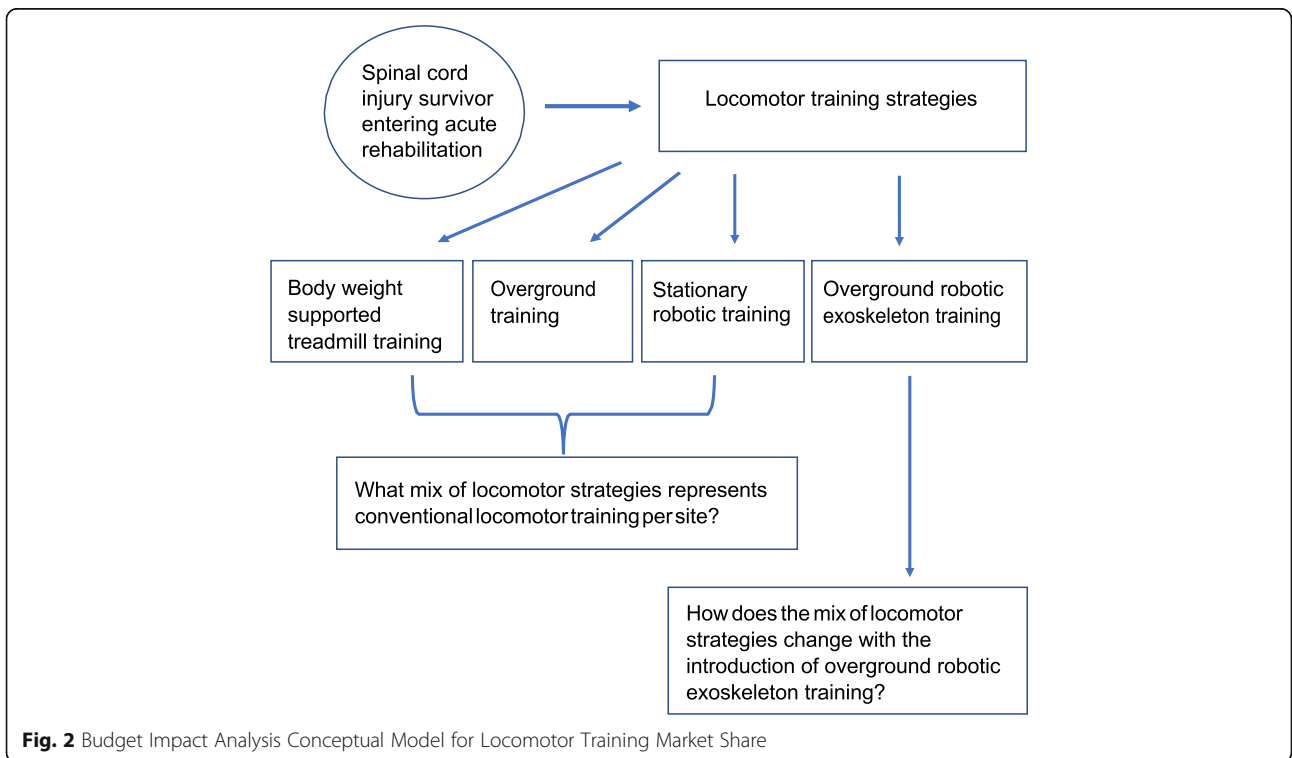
Spinal cord injury survivor entering acute rehabilitation

Locomotor training strategies

Body weight supported treadmill training

Overground training

Stationary robotic training

Overground robotic exoskeleton training

What mix of locomotor strategies represents conventional locomotor training per site?

How does the mix of locomotor strategies change with the introduction of overground robotic exoskeleton training?

**Fig. 2** Budget Impact Analysis Conceptual Model for Locomotor Training Market Share